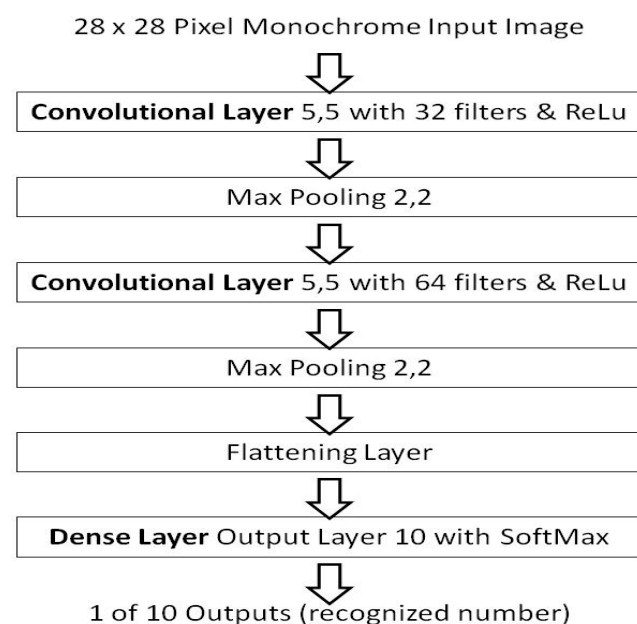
28 x 28 Pixel Monochrome Input Image

Convolutional Layer 5,5 with 32 filters & ReLu

Max Pooling 2,2

Convolutional Layer 5,5 with 64 filters & ReLu

Max Pooling 2,2

Flattening Layer

Dense Layer Output Layer 10 with SoftMax

1 of 10 Outputs (recognized number)